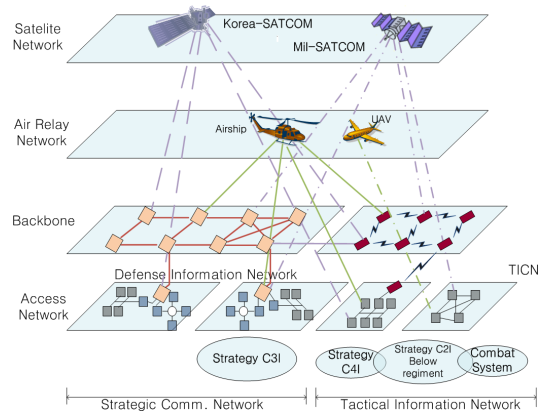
Satelite Network

Korea-SATCOM

Mil-SATCOM

Air Relay Network

Airship

UAV

Backbone

Defense Information Network

TICN

Access Network

Strategy C3I

Strategy C4I

Strategy C2I Below regiment

Combat System

Strategic Comm. Network

Tactical Information Network